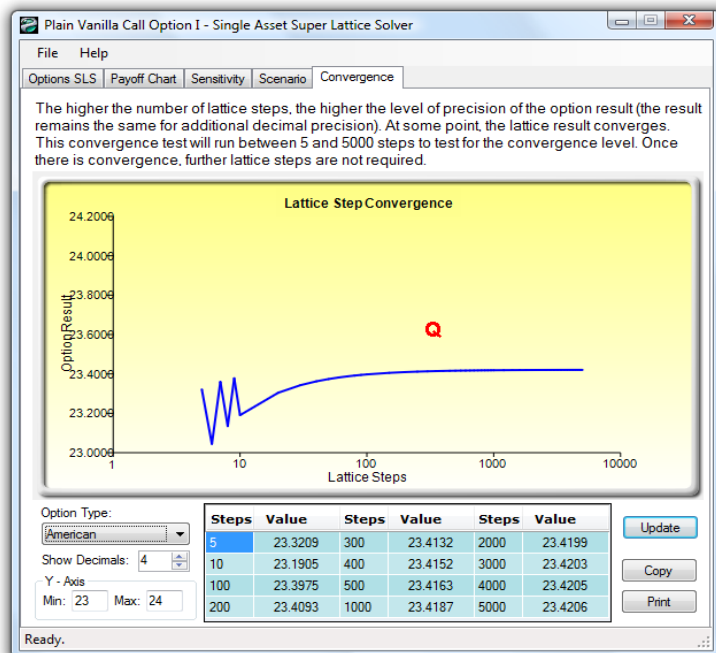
Plain Vanilla Call Option I - Single Asset Super Lattice Solver

File Help

Options SLS | Payoff Chart | Sensitivity | Scenario | Convergence

The higher the number of lattice steps, the higher the level of precision of the option result (the result remains the same for additional decimal precision). At some point, the lattice result converges. This convergence test will run between 5 and 5000 steps to test for the convergence level. Once there is convergence, further lattice steps are not required.

Lattice Step Convergence

24.2000
24.0000
23.8000
23.6000
23.4000
23.2000
23.0000

Option Result

Q

1 10 100 1000 10000
Lattice Steps

Option Type:
American

Show Decimals: 4

Y - Axis
Min: 23 Max: 24

| Steps | Value | Steps | Value | Steps | Value |
|---|---|---|---|---|---|
| 5 | 23.3209 | 300 | 23.4132 | 2000 | 23.4199 |
| 10 | 23.1905 | 400 | 23.4152 | 3000 | 23.4203 |
| 100 | 23.3975 | 500 | 23.4163 | 4000 | 23.4205 |
| 200 | 23.4093 | 1000 | 23.4187 | 5000 | 23.4206 |

Update

Copy

Print

Ready.